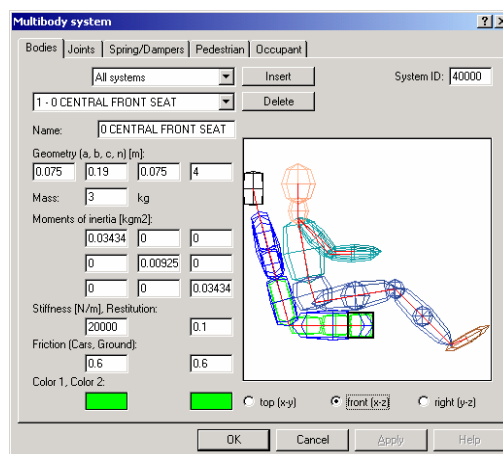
Multibody system

?

Bodies | Joints | Spring/Dampers | Pedestrian | Occupant

All systems

Insert

System ID: 40000

1 - 0 CENTRAL FRONT SEAT

Delete

Name: 0 CENTRAL FRONT SEAT

Geometry (a, b, c, n) [m]:

0.075 0.19 0.075 4

Mass: 3 kg

Moments of inertia [kgm2]:

| 0.03434 | 0 | 0 |
|---|---|---|
| 0 | 0.00925 | 0 |
| 0 | 0 | 0.03434 |

Stiffness [N/m], Restitution:

20000 0.1

Friction (Cars, Ground):

0.6 0.6

Color 1, Color 2:

top (x-y) front (x-z) right (y-z)

OK Cancel Apply Help